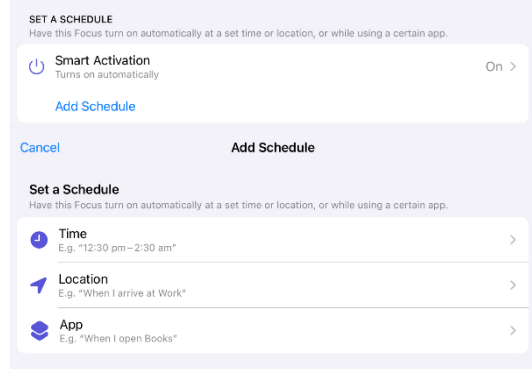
SET A SCHEDULE
Have this Focus turn on automatically at a set time or location, or while using a certain app.

Smart Activation
Turns on automatically
On

Add Schedule

Cancel
Add Schedule

Set a Schedule
Have this Focus turn on automatically at a set time or location, or while using a certain app.

Time
E.g. "12:30 pm – 2:30 am"

Location
E.g. "When I arrive at Work"

App
E.g. "When I open Books"